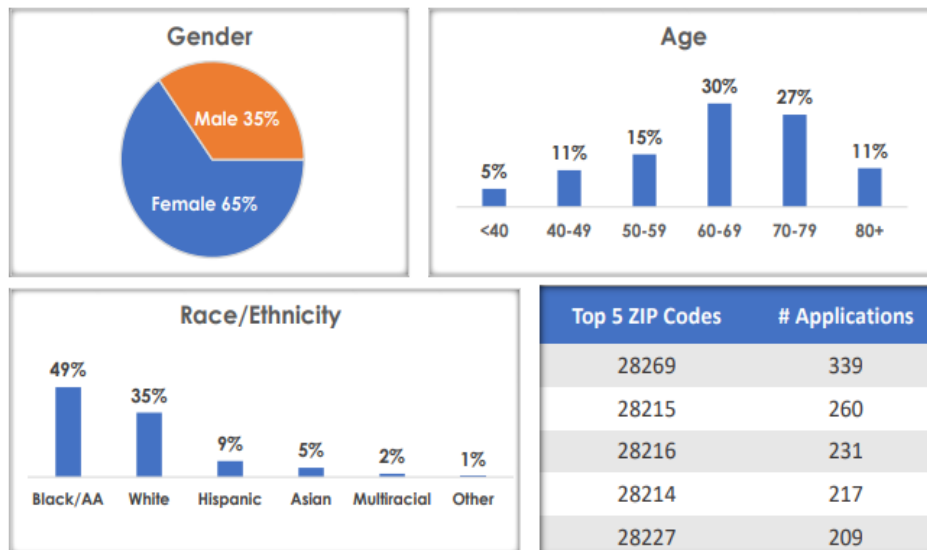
Gender

Male 35%

Female 65%

Age

5%
11%
15%
30%
27%
11%

<40
40-49
50-59
60-69
70-79
80+

Race/Ethnicity

49%
35%
9%
5%
2%
1%

Black/AA
White
Hispanic
Asian
Multiracial
Other

| Top 5 ZIP Codes | # Applications |
|---|---|
| 28269 | 339 |
| 28215 | 260 |
| 28216 | 231 |
| 28214 | 217 |
| 28227 | 209 |